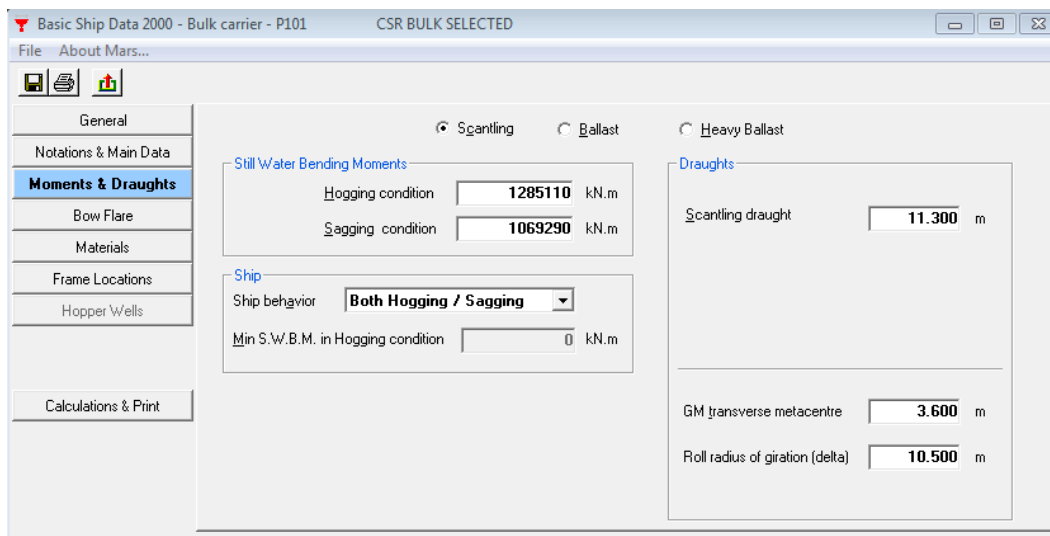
Basic Ship Data 2000 - Bulk carrier - P101 CSR BULK SELECTED

File About Mars...

General
Notations & Main Data
Moments & Draughts
Bow Flare
Materials
Frame Locations
Hopper Wells

Calculations & Print

Scantling
Ballast
Heavy Ballast

Still Water Bending Moments
Hogging condition 1285110 kN.m
Sagging condition 1069290 kN.m

Ship
Ship behavior Both Hogging / Sagging
Min S.W.B.M. in Hogging condition 0 kN.m

Draughts
Scantling draught 11.300 m

GM transverse metacentre 3.600 m
Roll radius of giration (delta) 10.500 m